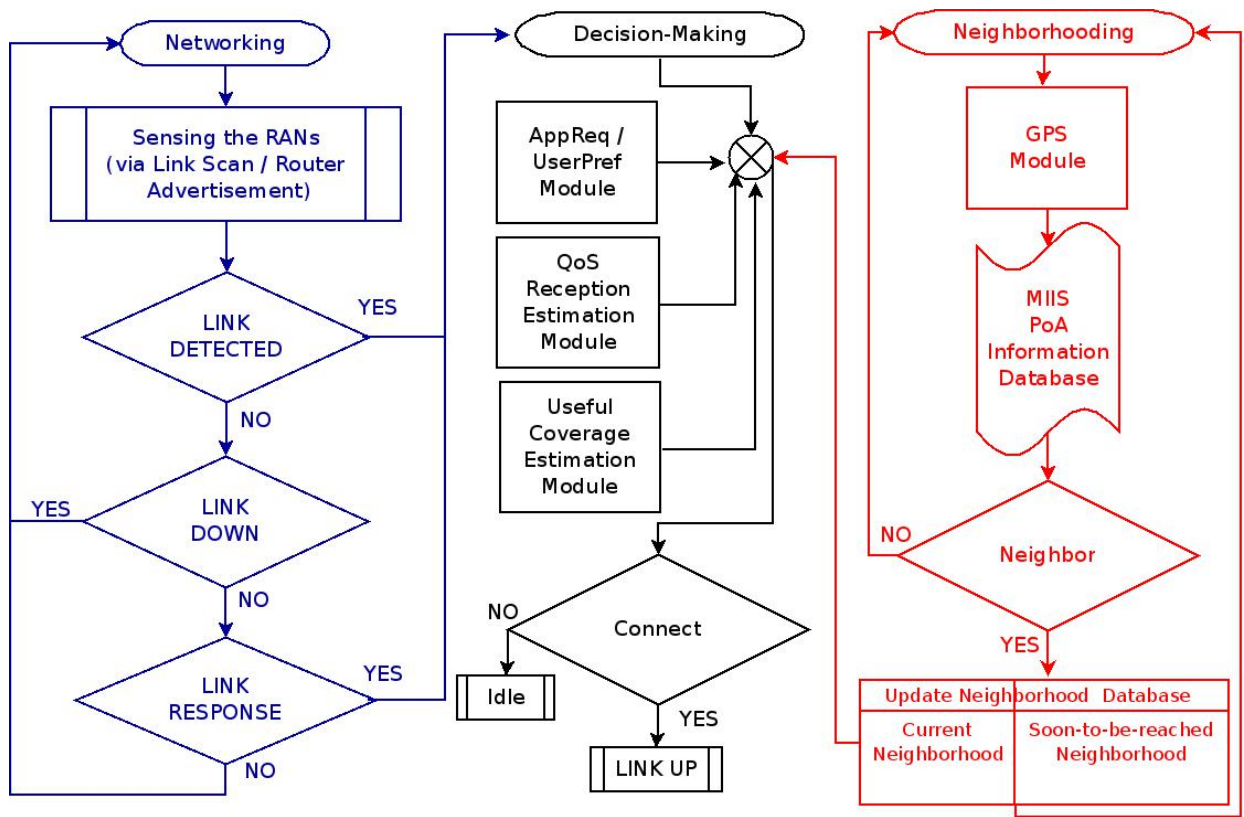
Networking

Sensing the RANs (via Link Scan / Router Advertisement)

LINK DETECTED

YES

NO

LINK DOWN

YES

NO

LINK RESPONSE

YES

NO

Decision-Making

AppReq / UserPref Module

QoS Reception Estimation Module

Useful Coverage Estimation Module

Connect

NO

Idle

YES

LINK UP

Neighborhooding

GPS Module

MIIS PoA Information Database

Neighbor

NO

YES

Update Neighborhood Database

Current Neighborhood

Soon-to-be-reached Neighborhood